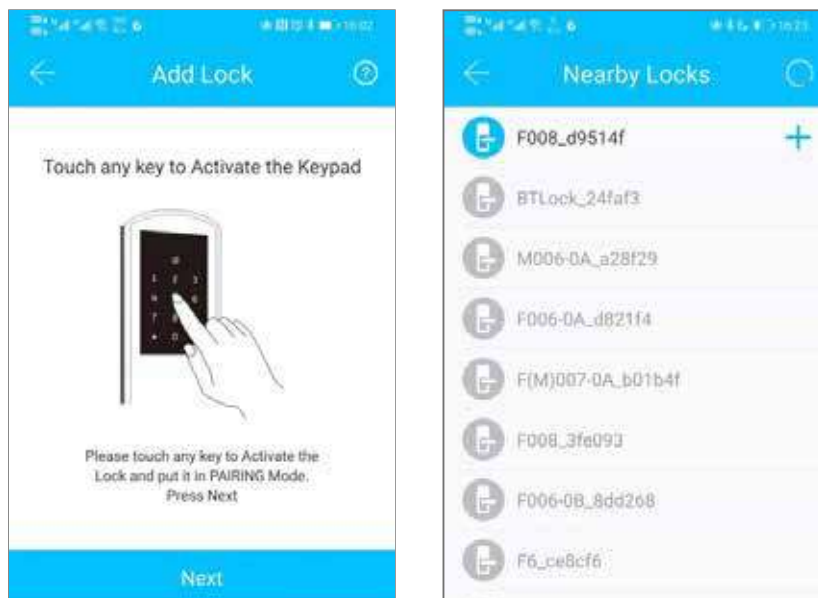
Add Lock

Touch any key to Activate the Keypad

Please touch any key to Activate the Lock and put it in PAIRING Mode. Press Next

Next

Nearby Locks

F008_d9514f

BTLock_24faf3

M006-0A_a28f29

F006-0A_d821f4

F(M)007-0A_b01b4f

F008_3fe093

F006-0B_8dd268

F6_ce8cf6